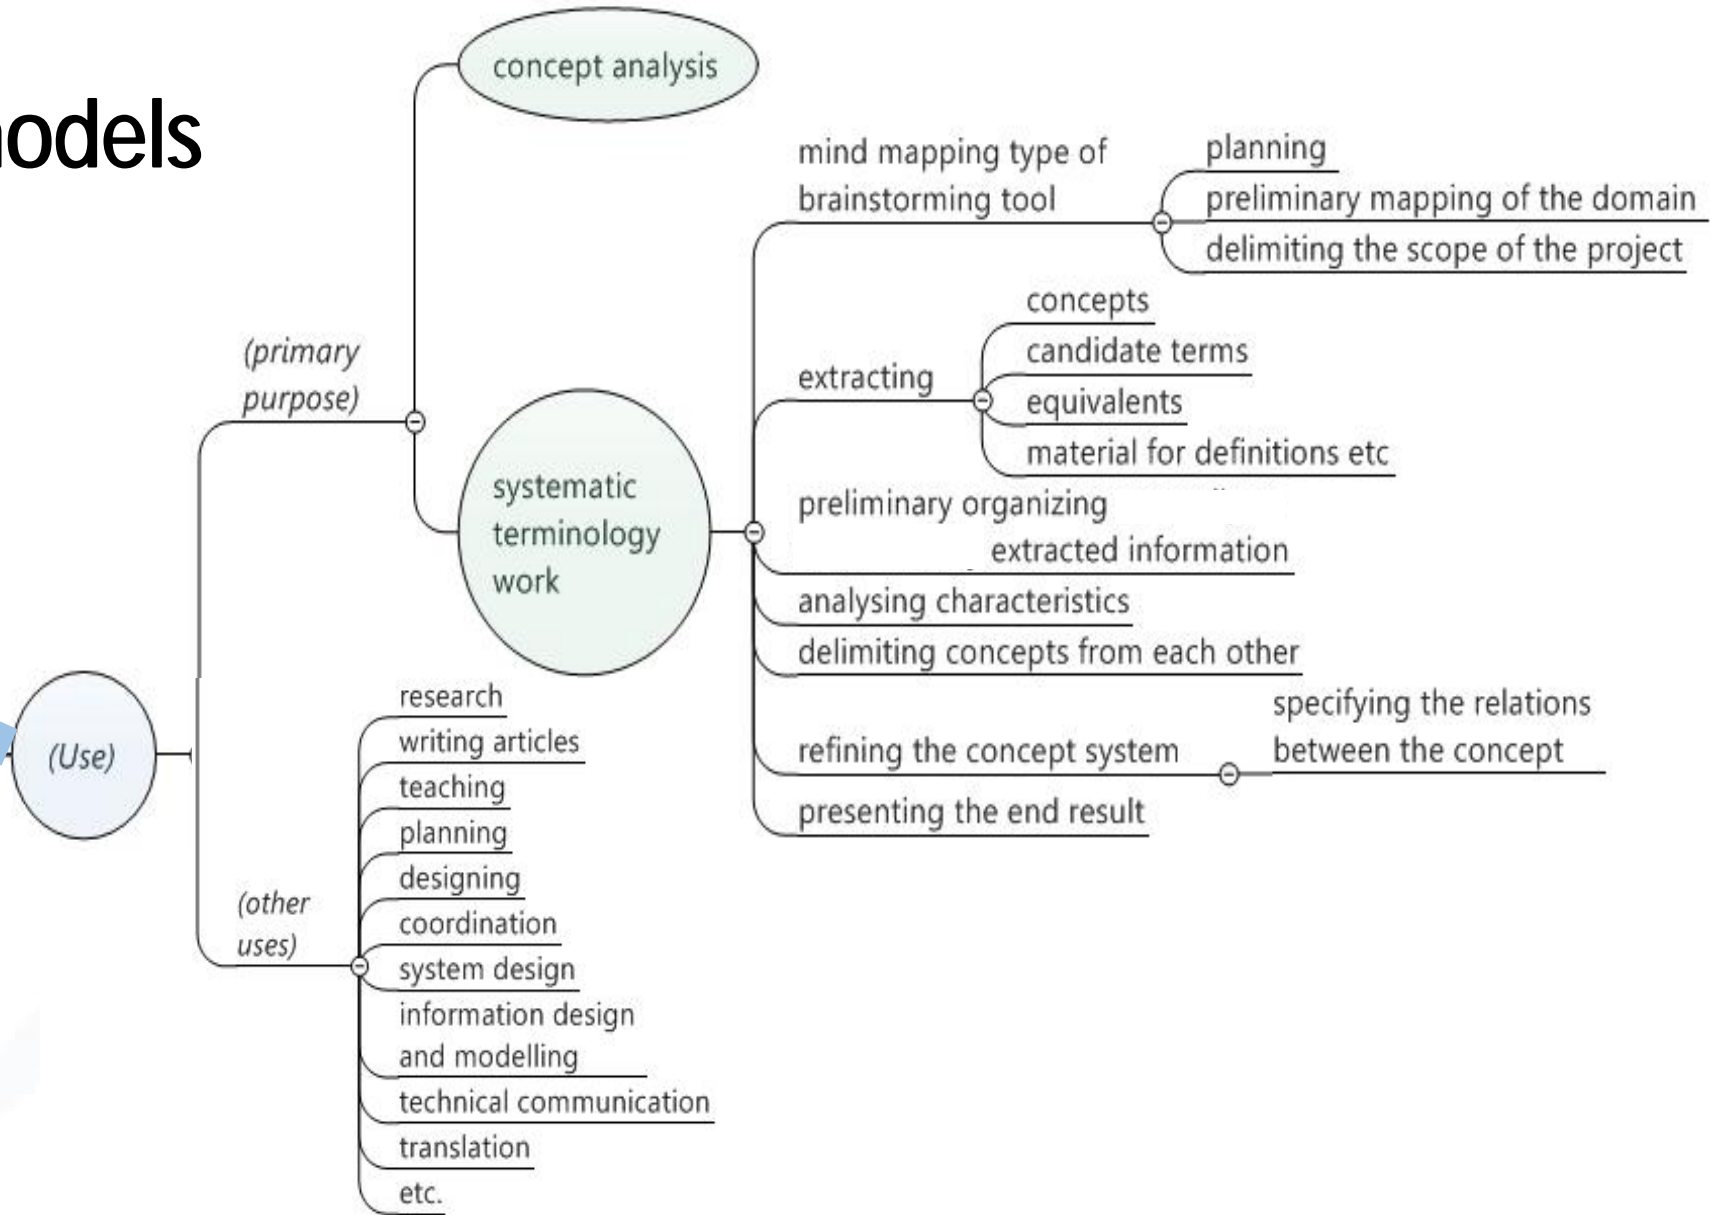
odels

concept analysis

(primary purpose)

systematic terminology work

mind mapping type of brainstorming tool

planning

preliminary mapping of the domain

delimiting the scope of the project

extracting

concepts

candidate terms

equivalents

material for definitions etc

preliminary organizing extracted information

analysing characteristics

delimiting concepts from each other

refining the concept system

specifying the relations between the concept

presenting the end result

(Use)

(other uses)

research

writing articles

teaching

planning

designing

coordination

system design

information design and modelling

technical communication

translation

etc.